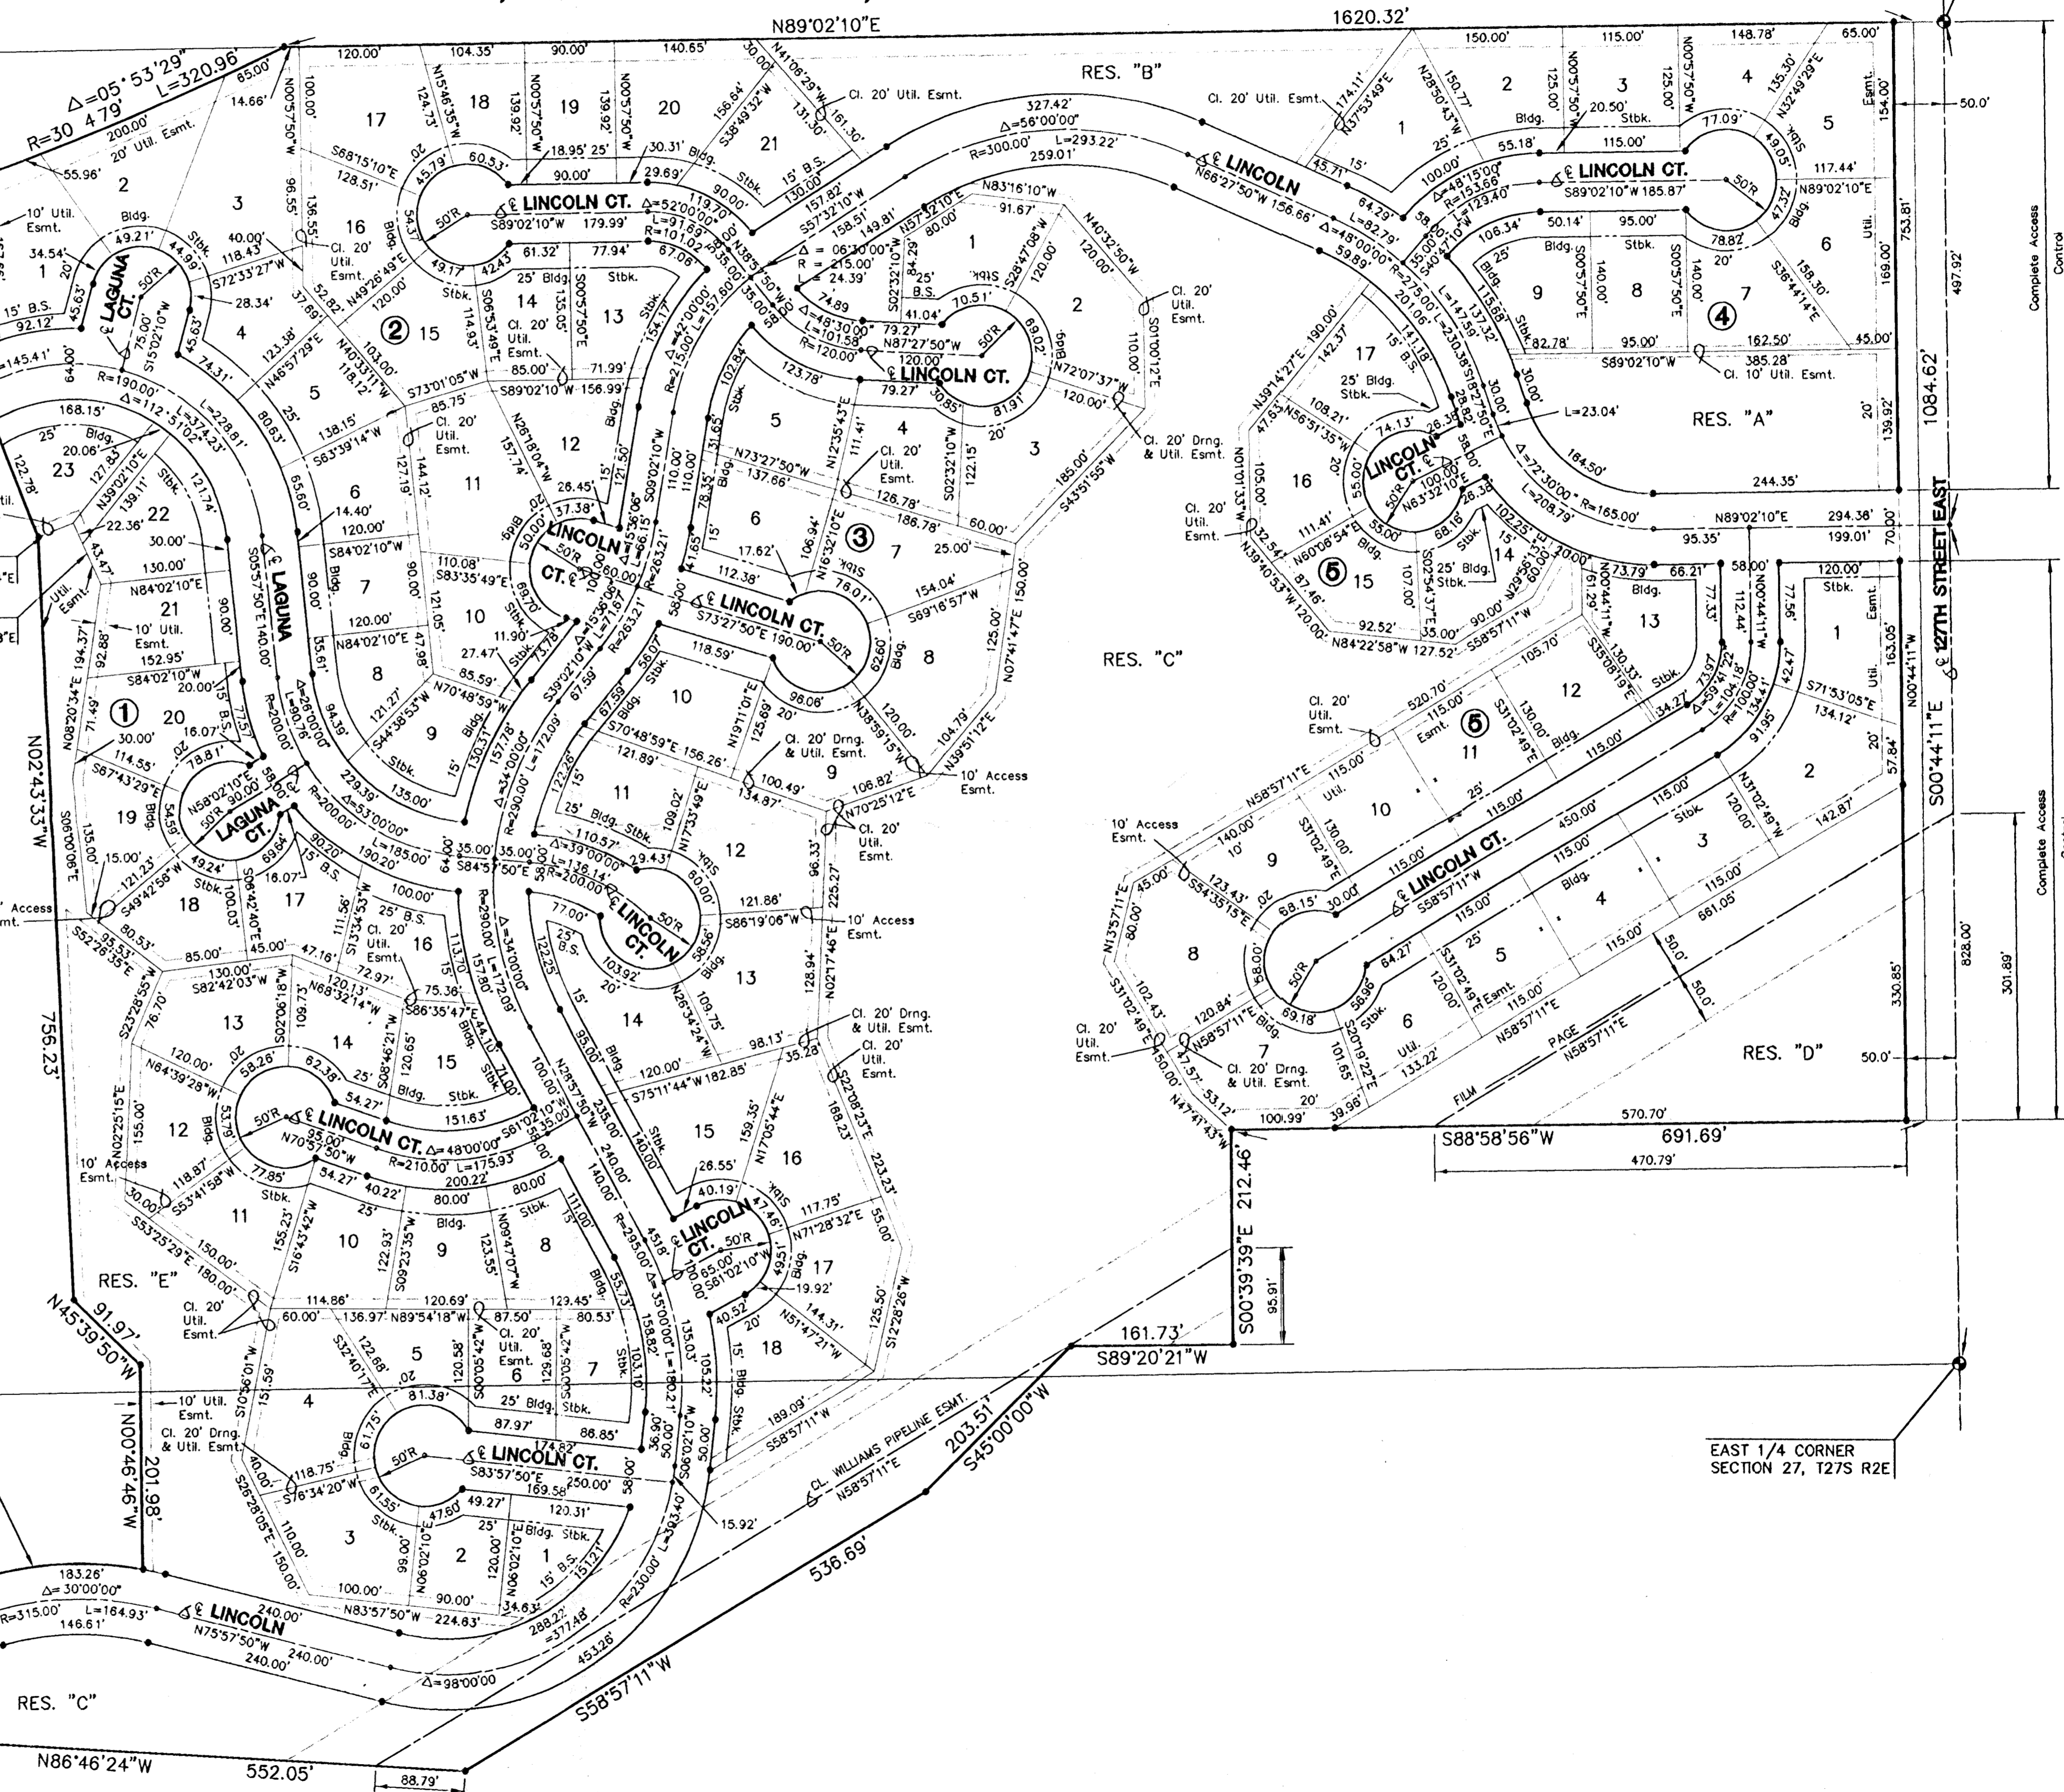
N89°02'10"E
1620.32'
RES. "B"
RES. "A"
RES. "C"
RES. "D"
RES. "E"
RES. "C"
$\Delta=05°53'29"$ L=320.96'
R=30 479'
LAGUNA CT.
LAGUNA
LAGUNA CT.
LINCOLN CT.
LINCOLN CT.
LINCOLN CT.
LINCOLN CT.
LINCOLN CT.
LINCOLN CT.
LINCOLN CT.
LINCOLN CT.
LINCOLN CT.
LINCOLN
LINCOLN
127TH STREET EAST
S00°44'11"E
1084.62'
753.81'
497.92'
Complete Access Control
N00°44'11"E
828.00'
330.85'
301.89'
Complete Access Control
S88°58'56"W 691.69'
470.79'
570.70'
S00°39'39"E 212.46'
95.91'
161.73'
S89°20'21"W
203.51'
S45°00'00"W
536.69'
S58°57'11"W
N86°46'24"W
552.05'
88.79'
N02°43'33"W
756.23'
N45°39'50"W
91.97'
N00°46'46"W
201.98'
CL WILLIAMS PIPELINE ESMT.
N58°57'11"E
FILM PAGE
N58°57'11"E
EAST 1/4 CORNER
SECTION 27, T27S R2E
50.0'
50.0'
Cl. 20' Util. Esmt.
Cl. 10' Util. Esmt.
Cl. 20' Drng. & Util. Esmt.
10' Access Esmt.
R=315.00' L=164.93' $\Delta=30°00'00"$ 183.26' 146.61'
N75°57'50"W 240.00' 240.00'
$\Delta=98°00'00$